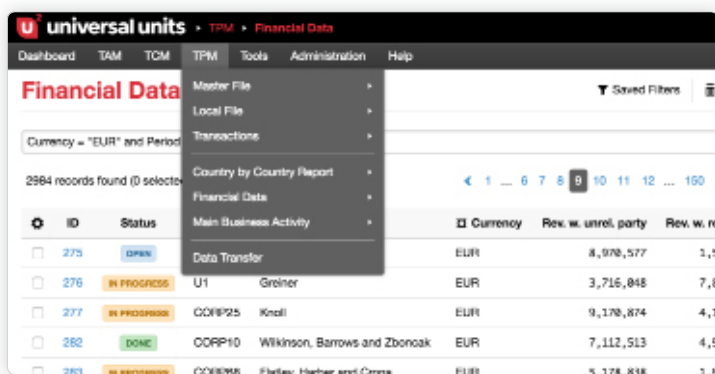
U² universal units ▸ TPM ▸ Financial Data

Dashboard TAM TCM TPM Tools Administration Help

Financial Data

Master File ▸
Local File ▸
Transactions ▸
Country by Country Report ▸
Financial Data ▸
Main Business Activity ▸
Data Transfer

Saved Filters

Currency = "EUR" and Period

2984 records found (0 selecte

‹ 1 ... 6 7 8 9 10 11 12 ... 150

| | ID | Status | | | Currency | Rev. w. unrel. party | Rev. w. r |
|---|---|---|---|---|---|---|---|
| | 275 | OPEN | | | EUR | 8,970,577 | 1,5 |
| | 276 | IN PROGRESS | U1 | Greiner | EUR | 3,716,848 | 7,8 |
| | 277 | IN PROGRESS | CORP25 | Knoll | EUR | 9,170,874 | 4,1 |
| | 282 | DONE | CORP10 | Wilkinson, Barrows and Zboncak | EUR | 7,112,513 | 4,5 |
| | 283 | IN PROGRESS | CORP88 | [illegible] | EUR | 5,178,838 | 1,3 |